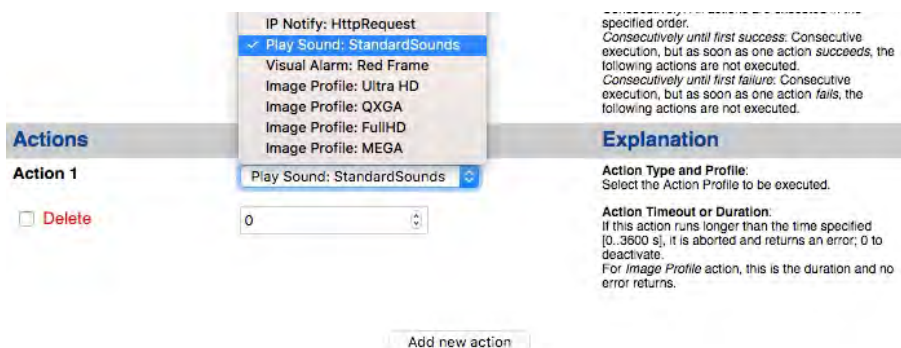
IP Notify: HttpRequest
✓ Play Sound: StandardSounds
Visual Alarm: Red Frame
Image Profile: Ultra HD
Image Profile: QXGA
Image Profile: FullHD
Image Profile: MEGA

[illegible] All actions are executed in the specified order.
*Consecutively until first success*: Consecutive execution, but as soon as one action *succeeds*, the following actions are not executed.
*Consecutively until first failure*: Consecutive execution, but as soon as one action *fails*, the following actions are not executed.

Actions

Action 1

Play Sound: StandardSounds

Delete

0

Explanation

Action Type and Profile:
Select the Action Profile to be executed.

Action Timeout or Duration:
If this action runs longer than the time specified [0..3600 s], it is aborted and returns an error; 0 to deactivate.
For *Image Profile* action, this is the duration and no error returns.

Add new action